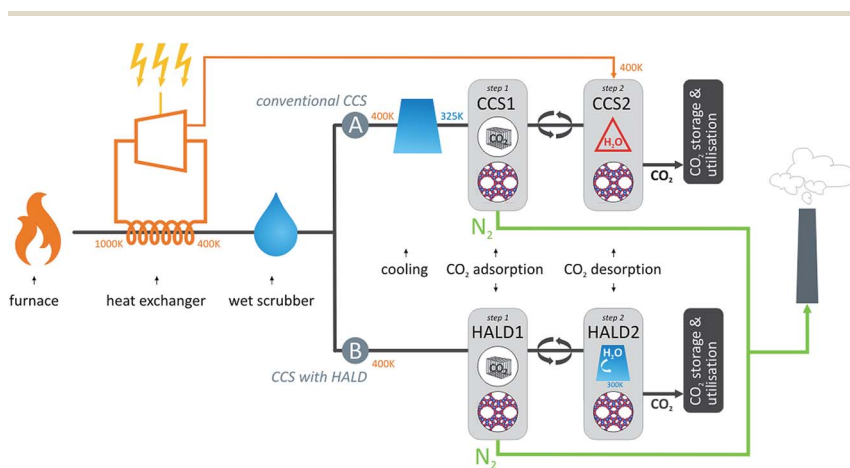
400K

conventional CCS

A 400K 325K

step 1
CCS1

$CO_2$

step 2
CCS2

$H_2O$

$CO_2$

$CO_2$ storage & utilisation

1000K 400K

$N_2$

furnace

heat exchanger

wet scrubber

cooling

$CO_2$ adsorption

$CO_2$ desorption

B 400K

CCS with HALD

step 1
HALD1

$CO_2$

step 2
HALD2

$H_2O$

300K

$CO_2$

$CO_2$ storage & utilisation

$N_2$